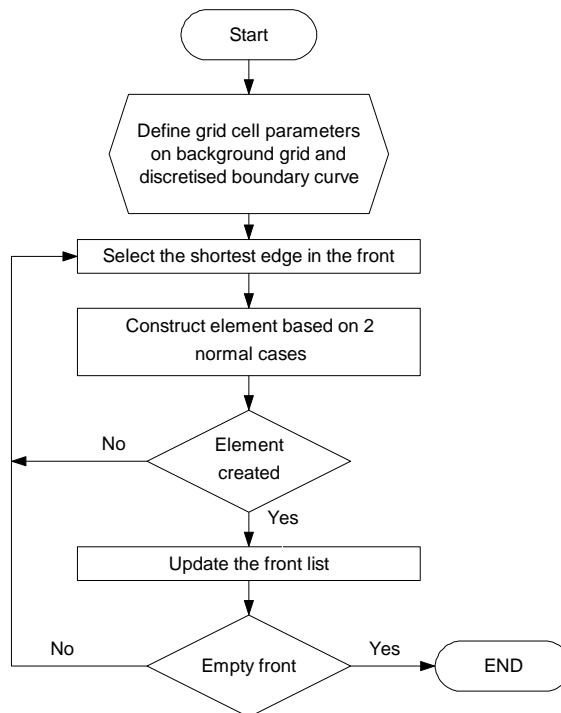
Start

Define grid cell parameters on background grid and discretised boundary curve

Select the shortest edge in the front

Construct element based on 2 normal cases

No

Element created

Yes

Update the front list

No

Empty front

Yes

END